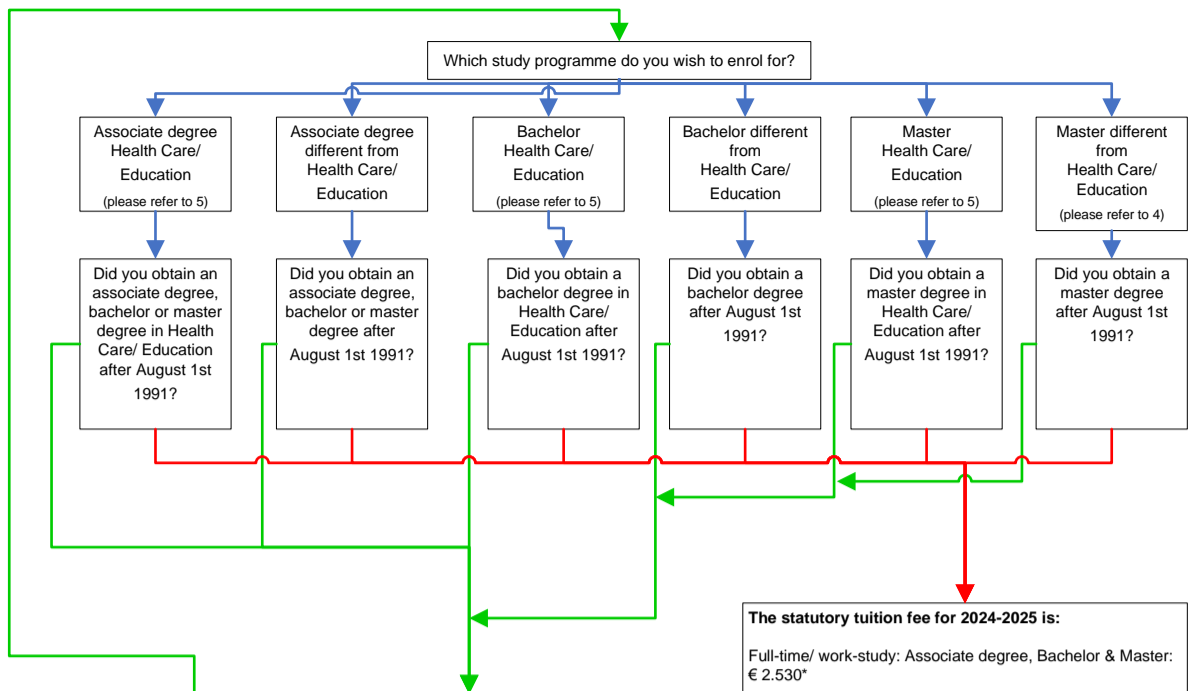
Which study programme do you wish to enrol for?

Associate degree Health Care/ Education (please refer to 5)

Associate degree different from Health Care/ Education

Bachelor Health Care/ Education (please refer to 5)

Bachelor different from Health Care/ Education

Master Health Care/ Education (please refer to 5)

Master different from Health Care/ Education (please refer to 4)

Did you obtain an associate degree, bachelor or master degree in Health Care/ Education after August 1st 1991?

Did you obtain an associate degree, bachelor or master degree after August 1st 1991?

Did you obtain a bachelor degree in Health Care/ Education after August 1st 1991?

Did you obtain a bachelor degree after August 1st 1991?

Did you obtain a master degree in Health Care/ Education after August 1st 1991?

Did you obtain a master degree after August 1st 1991?

The statutory tuition fee for 2024-2025 is:

Full-time/ work-study: Associate degree, Bachelor & Master: € 2.530*